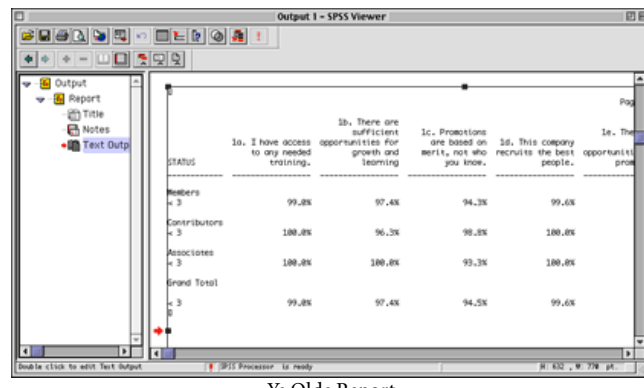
Output 1 - SPSS Viewer

Output
Report
Title
Notes
Text Outp

Pag

| STATUS | 1a. I have access to any needed training. | 1b. There are sufficient opportunities for growth and learning | 1c. Promotions are based on merit, not who you know. | 1d. This company recruits the best people. | 1e. The opportuniti prom |
|---|---|---|---|---|---|
| Members | | | | | |
| < 3 | 99.0% | 97.4% | 94.3% | 99.6% | |
| Contributors | | | | | |
| < 3 | 100.0% | 96.3% | 98.8% | 100.0% | |
| Associates | | | | | |
| < 3 | 100.0% | 100.0% | 93.3% | 100.0% | |
| Grand Total | | | | | |
| < 3 | 99.0% | 97.4% | 94.5% | 99.6% | |

Double click to edit Text Output
SPSS Processor is ready
H: 632 , W: 770 pt.

Ye Olde Report